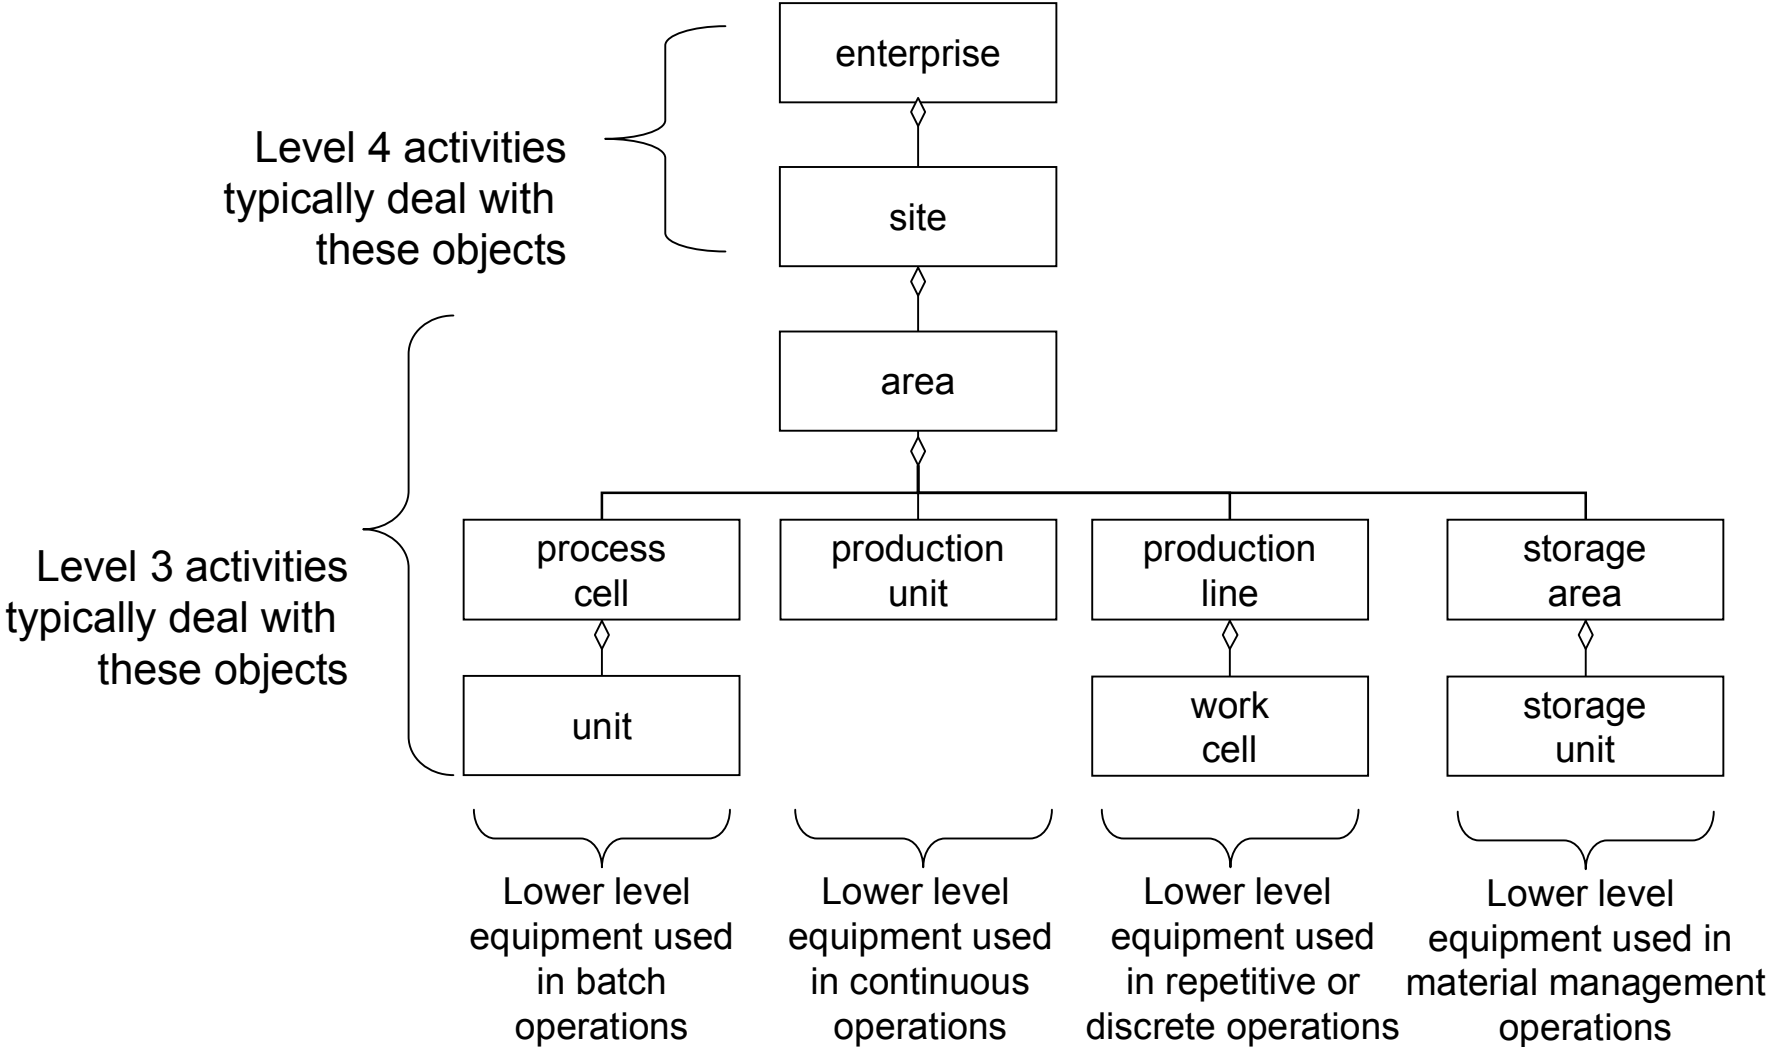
enterprise

Level 4 activities typically deal with these objects

site

area

Level 3 activities typically deal with these objects

process cell

production unit

production line

storage area

unit

work cell

storage unit

Lower level equipment used in batch operations

Lower level equipment used in continuous operations

Lower level equipment used in repetitive or discrete operations

Lower level equipment used in material management operations